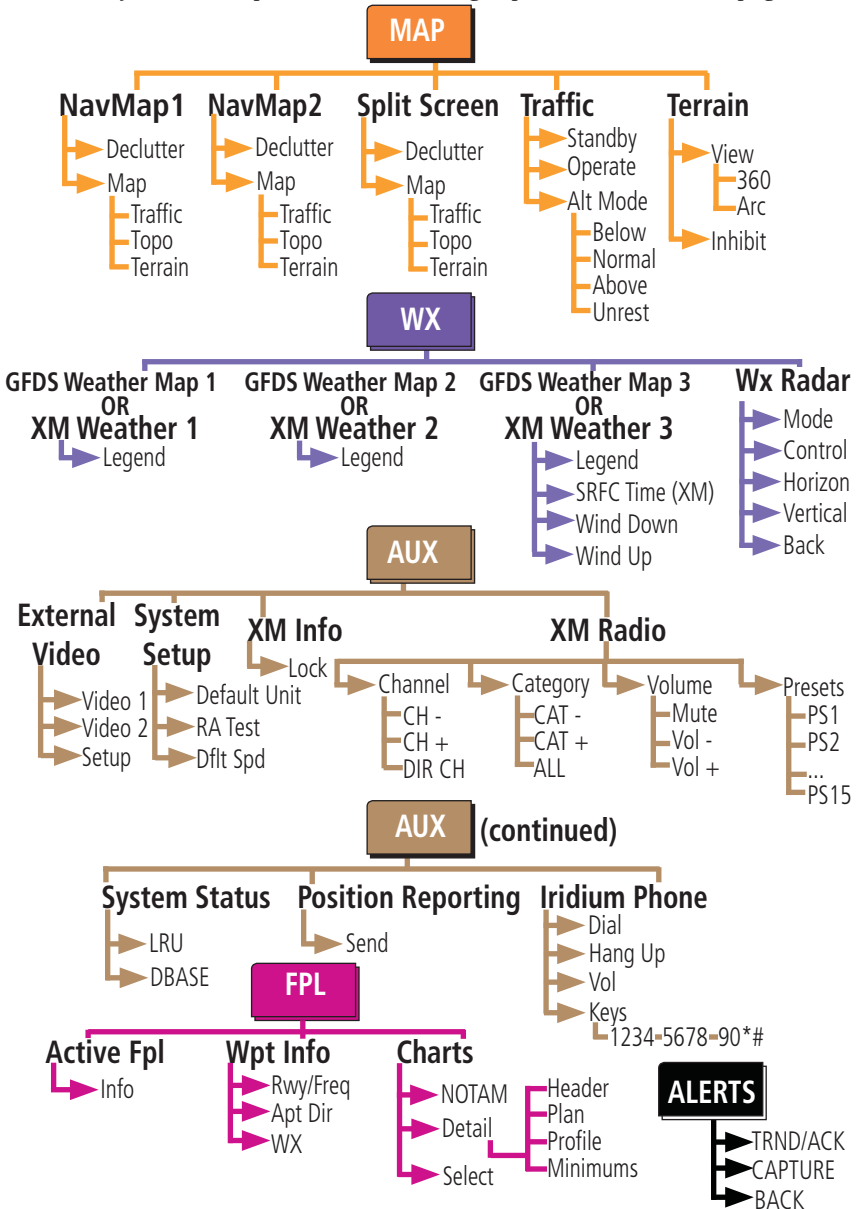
MAP

NavMap1
Declutter
Map
Traffic
Topo
Terrain

NavMap2
Declutter
Map
Traffic
Topo
Terrain

Split Screen
Declutter
Map
Traffic
Topo
Terrain

Traffic
Standby
Operate
Alt Mode
Below
Normal
Above
Unrest

Terrain
View
360
Arc
Inhibit

WX

GFDS Weather Map 1
OR
XM Weather 1
Legend

GFDS Weather Map 2
OR
XM Weather 2
Legend

GFDS Weather Map 3
OR
XM Weather 3
Legend
SRFC Time (XM)
Wind Down
Wind Up

Wx Radar
Mode
Control
Horizon
Vertical
Back

AUX

External Video
Video 1
Video 2
Setup

System Setup
Default Unit
RA Test
Dflt Spd

XM Info
Lock

XM Radio
Channel
CH -
CH +
DIR CH
Category
CAT -
CAT +
ALL
Volume
Mute
Vol -
Vol +
Presets
PS1
PS2
...
PS15

AUX (continued)

System Status
LRU
DBASE

Position Reporting
Send

Iridium Phone
Dial
Hang Up
Vol
Keys
1234-5678-90*#

FPL

Active Fpl
Info

Wpt Info
Rwy/Freq
Apt Dir
WX

Charts
NOTAM
Detail
Header
Plan
Profile
Minimums
Select

ALERTS
TRND/ACK
CAPTURE
BACK